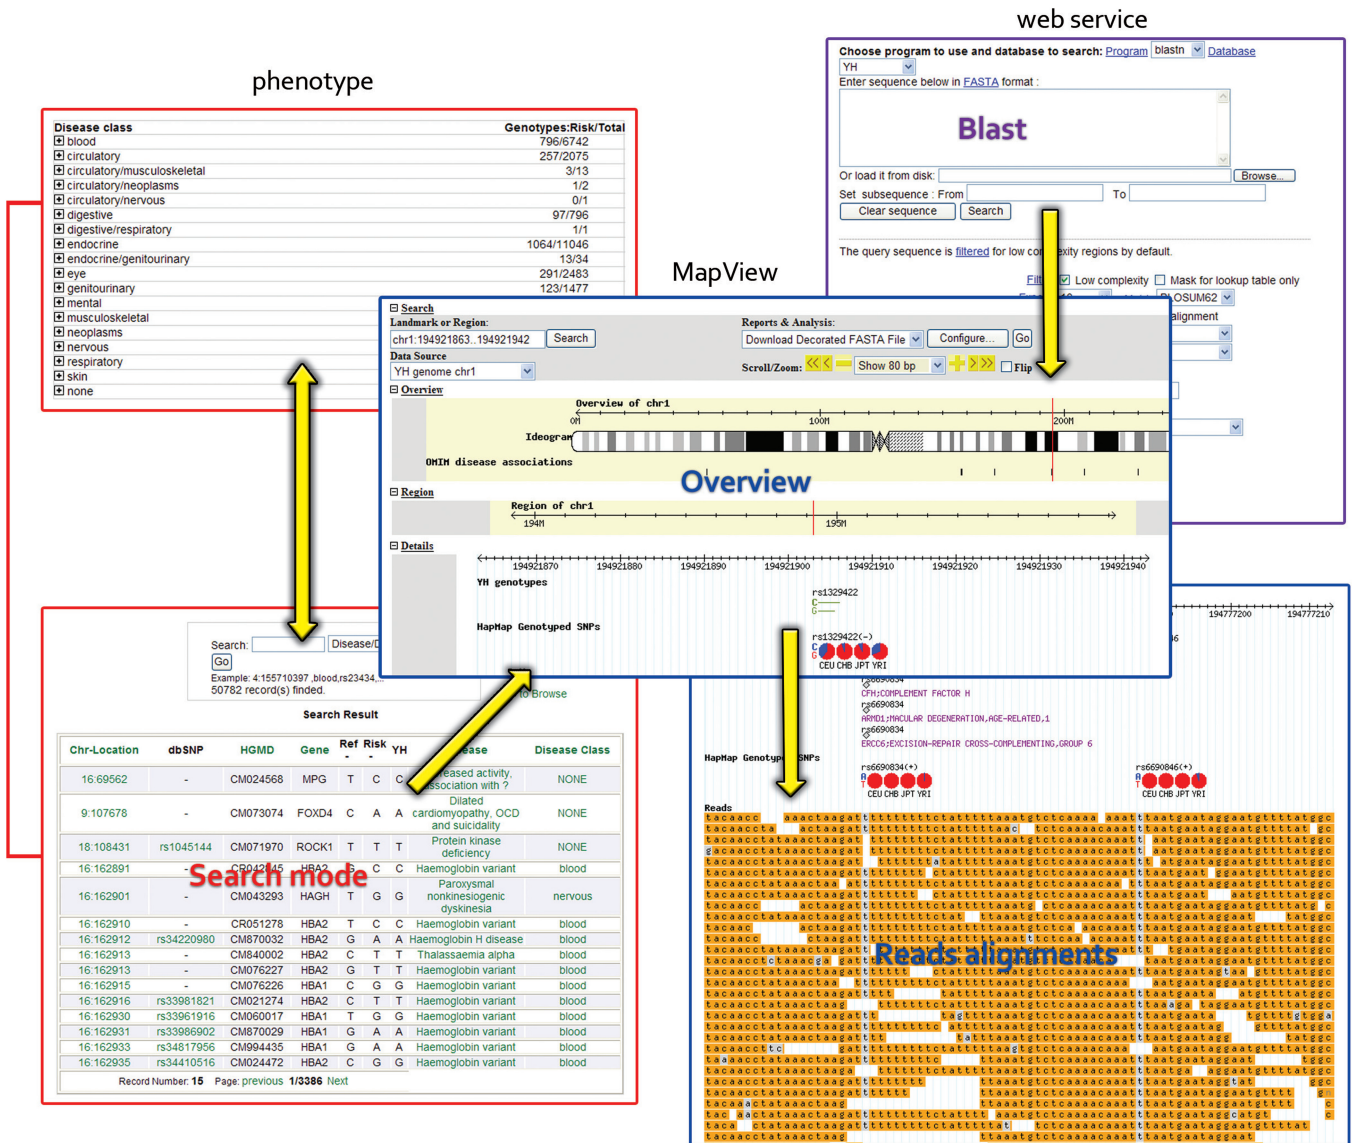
web service

phenotype

MapView

Disease class | Genotypes:Risk/Total
blood 796/6742
circulatory 257/2075
circulatory/musculoskeletal 3/13
circulatory/neoplasms 1/2
circulatory/nervous 0/1
digestive 97/796
digestive/respiratory 1/1
endocrine 1064/11046
endocrine/genitourinary 13/34
eye 291/2483
genitourinary 123/1477
mental
musculoskeletal
neoplasms
nervous
respiratory
skin
none

Choose program to use and database to search: Program blastn Database
YH
Enter sequence below in FASTA format :
Blast
Or load it from disk: Browse...
Set subsequence : From To
Clear sequence Search
The query sequence is filtered for low co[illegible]xity regions by default.
Filt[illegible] Low complexity Mask for lookup table only
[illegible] LOSUM62
alignment

Search
Landmark or Region:
chr1:194921863..194921942 Search
Data Source
YH genome chr1
Reports & Analysis:
Download Decorated FASTA File Configure... Go
Scroll/Zoom: Show 80 bp Flip
Overview
Overview of chr1
0M 100M 200M
Ideogram
OMIM disease associations
Overview
Region
Region of chr1
194M 195M
Details
194921870 194921880 194921890 194921900 194921910 194921920 194921930 194921940
YH genotypes
rs1329422
HapMap Genotyped SNPs
rs1329422(-)
CEU CHB JPT YRI

Search: Disease/D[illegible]
Go
Example: 4:155710397 ,blood,rs23434,...
50782 record(s) finded.
to Browse
Search Result

| Chr-Location | dbSNP | HGMD | Gene | Ref | Risk | YH | Disease | Disease Class |
|---|---|---|---|---|---|---|---|---|
| 16:69562 | - | CM024568 | MPG | T | C | C | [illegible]eased activity, association with ? | NONE |
| 9:107678 | - | CM073074 | FOXD4 | C | A | A | Dilated cardiomyopathy, OCD and suicidality | NONE |
| 18:108431 | rs1045144 | CM071970 | ROCK1 | T | T | T | Protein kinase deficiency | NONE |
| 16:162891 | - | CM042045 | HBA2 | G | C | C | Haemoglobin variant | blood |
| 16:162901 | - | CM043293 | HAGH | T | G | G | Paroxysmal nonkinesiogenic dyskinesia | nervous |
| 16:162910 | - | CR051278 | HBA2 | T | C | C | Haemoglobin variant | blood |
| 16:162912 | rs34220980 | CM870032 | HBA2 | G | A | A | Haemoglobin H disease | blood |
| 16:162913 | - | CM840002 | HBA2 | C | T | T | Thalassaemia alpha | blood |
| 16:162913 | - | CM076227 | HBA2 | G | T | T | Haemoglobin variant | blood |
| 16:162915 | - | CM076226 | HBA1 | C | G | G | Haemoglobin variant | blood |
| 16:162916 | rs33981821 | CM021274 | HBA2 | C | T | T | Haemoglobin variant | blood |
| 16:162930 | rs33961916 | CM060017 | HBA1 | T | G | G | Haemoglobin variant | blood |
| 16:162931 | rs33986902 | CM870029 | HBA1 | G | A | A | Haemoglobin variant | blood |
| 16:162933 | rs34817956 | CM994435 | HBA1 | G | A | A | Haemoglobin variant | blood |
| 16:162935 | rs34410516 | CM024472 | HBA2 | C | G | G | Haemoglobin variant | blood |

Search mode
Record Number: 15 Page: previous 1/3386 Next

194777200 194777210
CFH;COMPLEMENT FACTOR H
rs6690834
ARMD1;MACULAR DEGENERATION,AGE-RELATED,1
rs6690834
ERCC6;EXCISION-REPAIR CROSS-COMPLEMENTING,GROUP 6
HapMap Genotyped SNPs
rs6690834(+)
CEU CHB JPT YRI
rs6690846(+)
CEU CHB JPT YRI
Reads
Reads alignments
tacaacctataaactaagattttttttttctatttttaaatgtctcaaaacaaatttaatgaataggaatgttttatggc